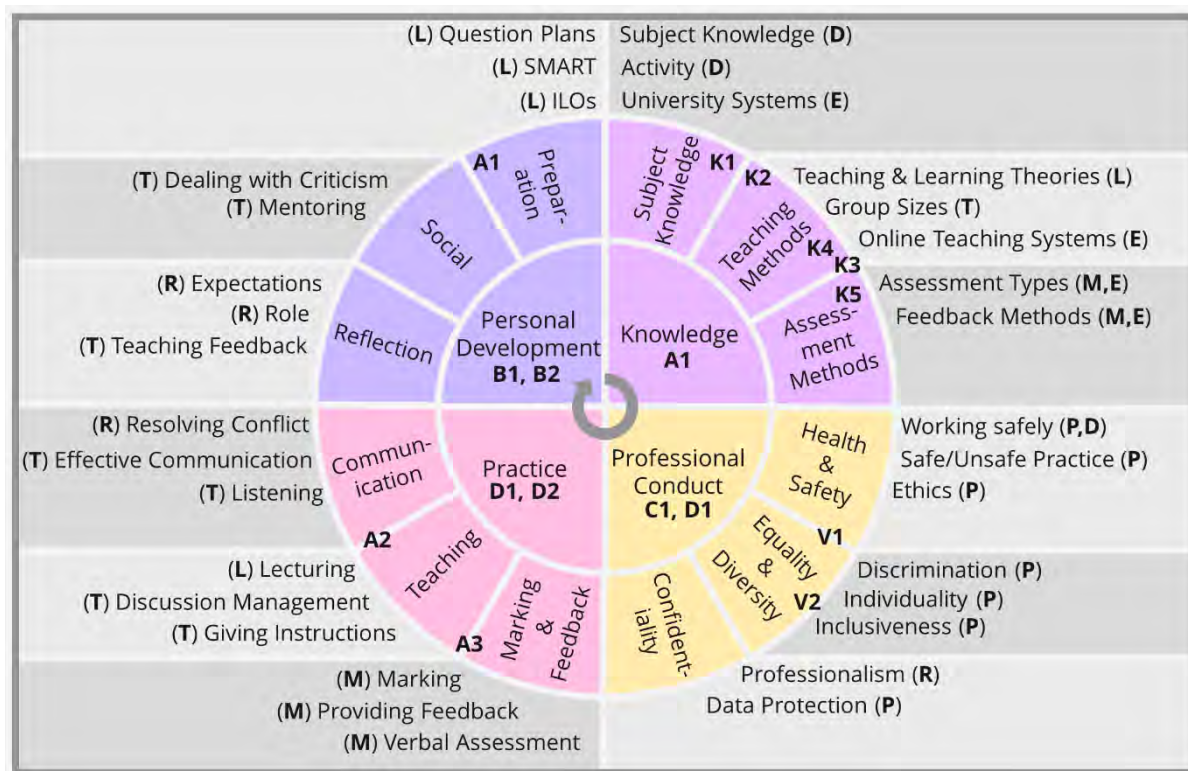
(L) Question Plans
(L) SMART
(L) ILOs

Subject Knowledge (D)
Activity (D)
University Systems (E)

(T) Dealing with Criticism
(T) Mentoring

A1
Preparation

Social

Subject Knowledge
K1
K2

Teaching & Learning Theories (L)
Group Sizes (T)
Online Teaching Systems (E)

Teaching Methods
K4
K3
K5

(R) Expectations
(R) Role
(T) Teaching Feedback

Reflection

Personal Development
B1, B2

Knowledge
A1

Assessment Methods

Assessment Types (M,E)
Feedback Methods (M,E)

(R) Resolving Conflict
(T) Effective Communication
(T) Listening

Communication

Practice
D1, D2

Professional Conduct
C1, D1

Health & Safety

Working safely (P,D)
Safe/Unsafe Practice (P)
Ethics (P)

A2
Teaching

V1
Equality & Diversity
V2

(L) Lecturing
(T) Discussion Management
(T) Giving Instructions

A3
Marking & Feedback

Confidentiality

Discrimination (P)
Individuality (P)
Inclusiveness (P)

Professionalism (R)
Data Protection (P)

(M) Marking
(M) Providing Feedback
(M) Verbal Assessment